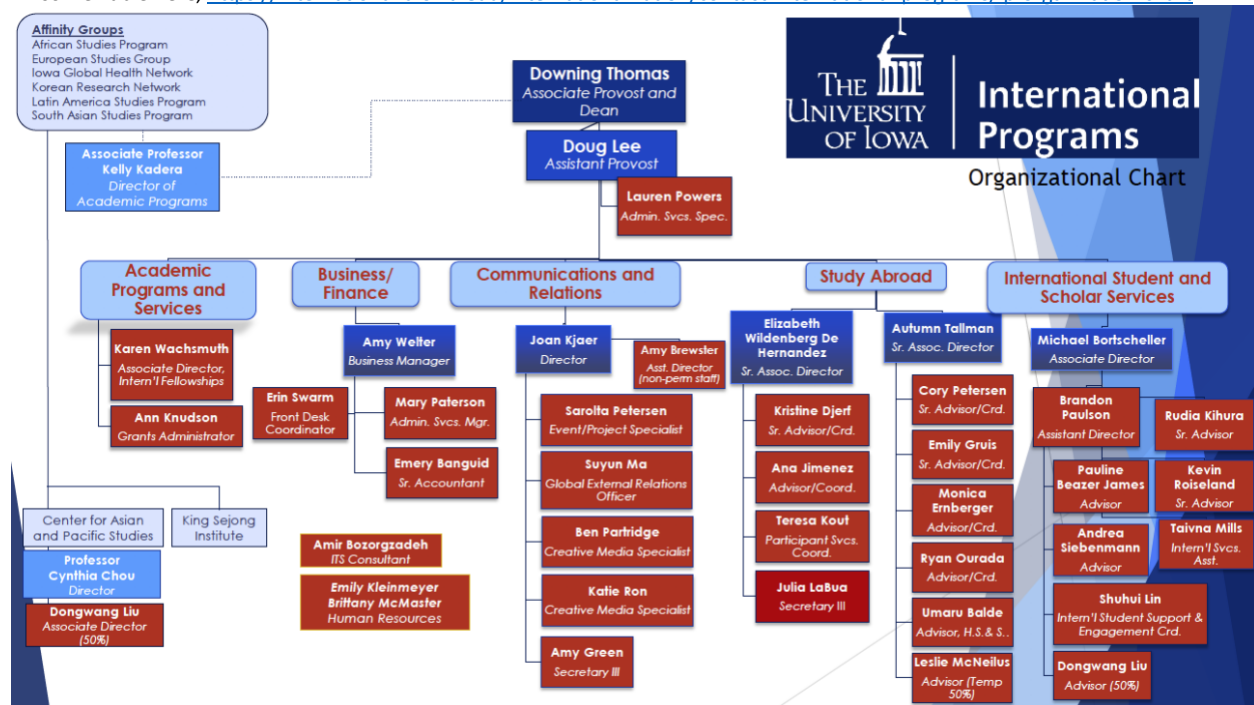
Affinity Groups
African Studies Program
European Studies Group
Iowa Global Health Network
Korean Research Network
Latin America Studies Program
South Asian Studies Program

Associate Professor Kelly Kadera
Director of Academic Programs

Downing Thomas
Associate Provost and Dean

Doug Lee
Assistant Provost

Lauren Powers
Admin. Svcs. Spec.

THE UNIVERSITY OF IOWA
International Programs
Organizational Chart

Academic Programs and Services

Karen Wachsmuth
Associate Director, Intern'l Fellowships

Ann Knudson
Grants Administrator

Business/ Finance

Amy Welter
Business Manager

Erin Swarm
Front Desk Coordinator

Mary Paterson
Admin. Svcs. Mgr.

Emery Banguid
Sr. Accountant

Communications and Relations

Joan Kjaer
Director

Amy Brewster
Asst. Director (non-perm staff)

Sarolta Petersen
Event/Project Specialist

Suyun Ma
Global External Relations Officer

Ben Partridge
Creative Media Specialist

Katie Ron
Creative Media Specialist

Amy Green
Secretary III

Study Abroad

Elizabeth Wildenberg De Hernandez
Sr. Assoc. Director

Kristine Djerf
Sr. Advisor/Crd.

Ana Jimenez
Advisor/Coord.

Teresa Kout
Participant Svcs. Coord.

Julia LaBua
Secretary III

Autumn Tallman
Sr. Assoc. Director

Cory Petersen
Sr. Advisor/Crd.

Emily Gruis
Sr. Advisor/Crd.

Monica Ernberger
Advisor/Crd.

Ryan Ourada
Advisor/Crd.

Umaru Balde
Advisor, H.S.& S..

Leslie McNeilus
Advisor (Temp 50%)

International Student and Scholar Services

Michael Bortscheller
Associate Director

Brandon Paulson
Assistant Director

Rudia Kihura
Sr. Advisor

Pauline Beazer James
Advisor

Kevin Roiseland
Sr. Advisor

Andrea Siebenmann
Advisor

Taivna Mills
Intern'l Svcs. Asst.

Shuhui Lin
Intern'l Student Support & Engagement Crd.

Dongwang Liu
Advisor (50%)

Center for Asian and Pacific Studies

King Sejong Institute

Professor Cynthia Chou
Director

Dongwang Liu
Associate Director (50%)

Amir Bozorgzadeh
ITS Consultant

Emily Kleinmeyer
Brittany McMaster
Human Resources